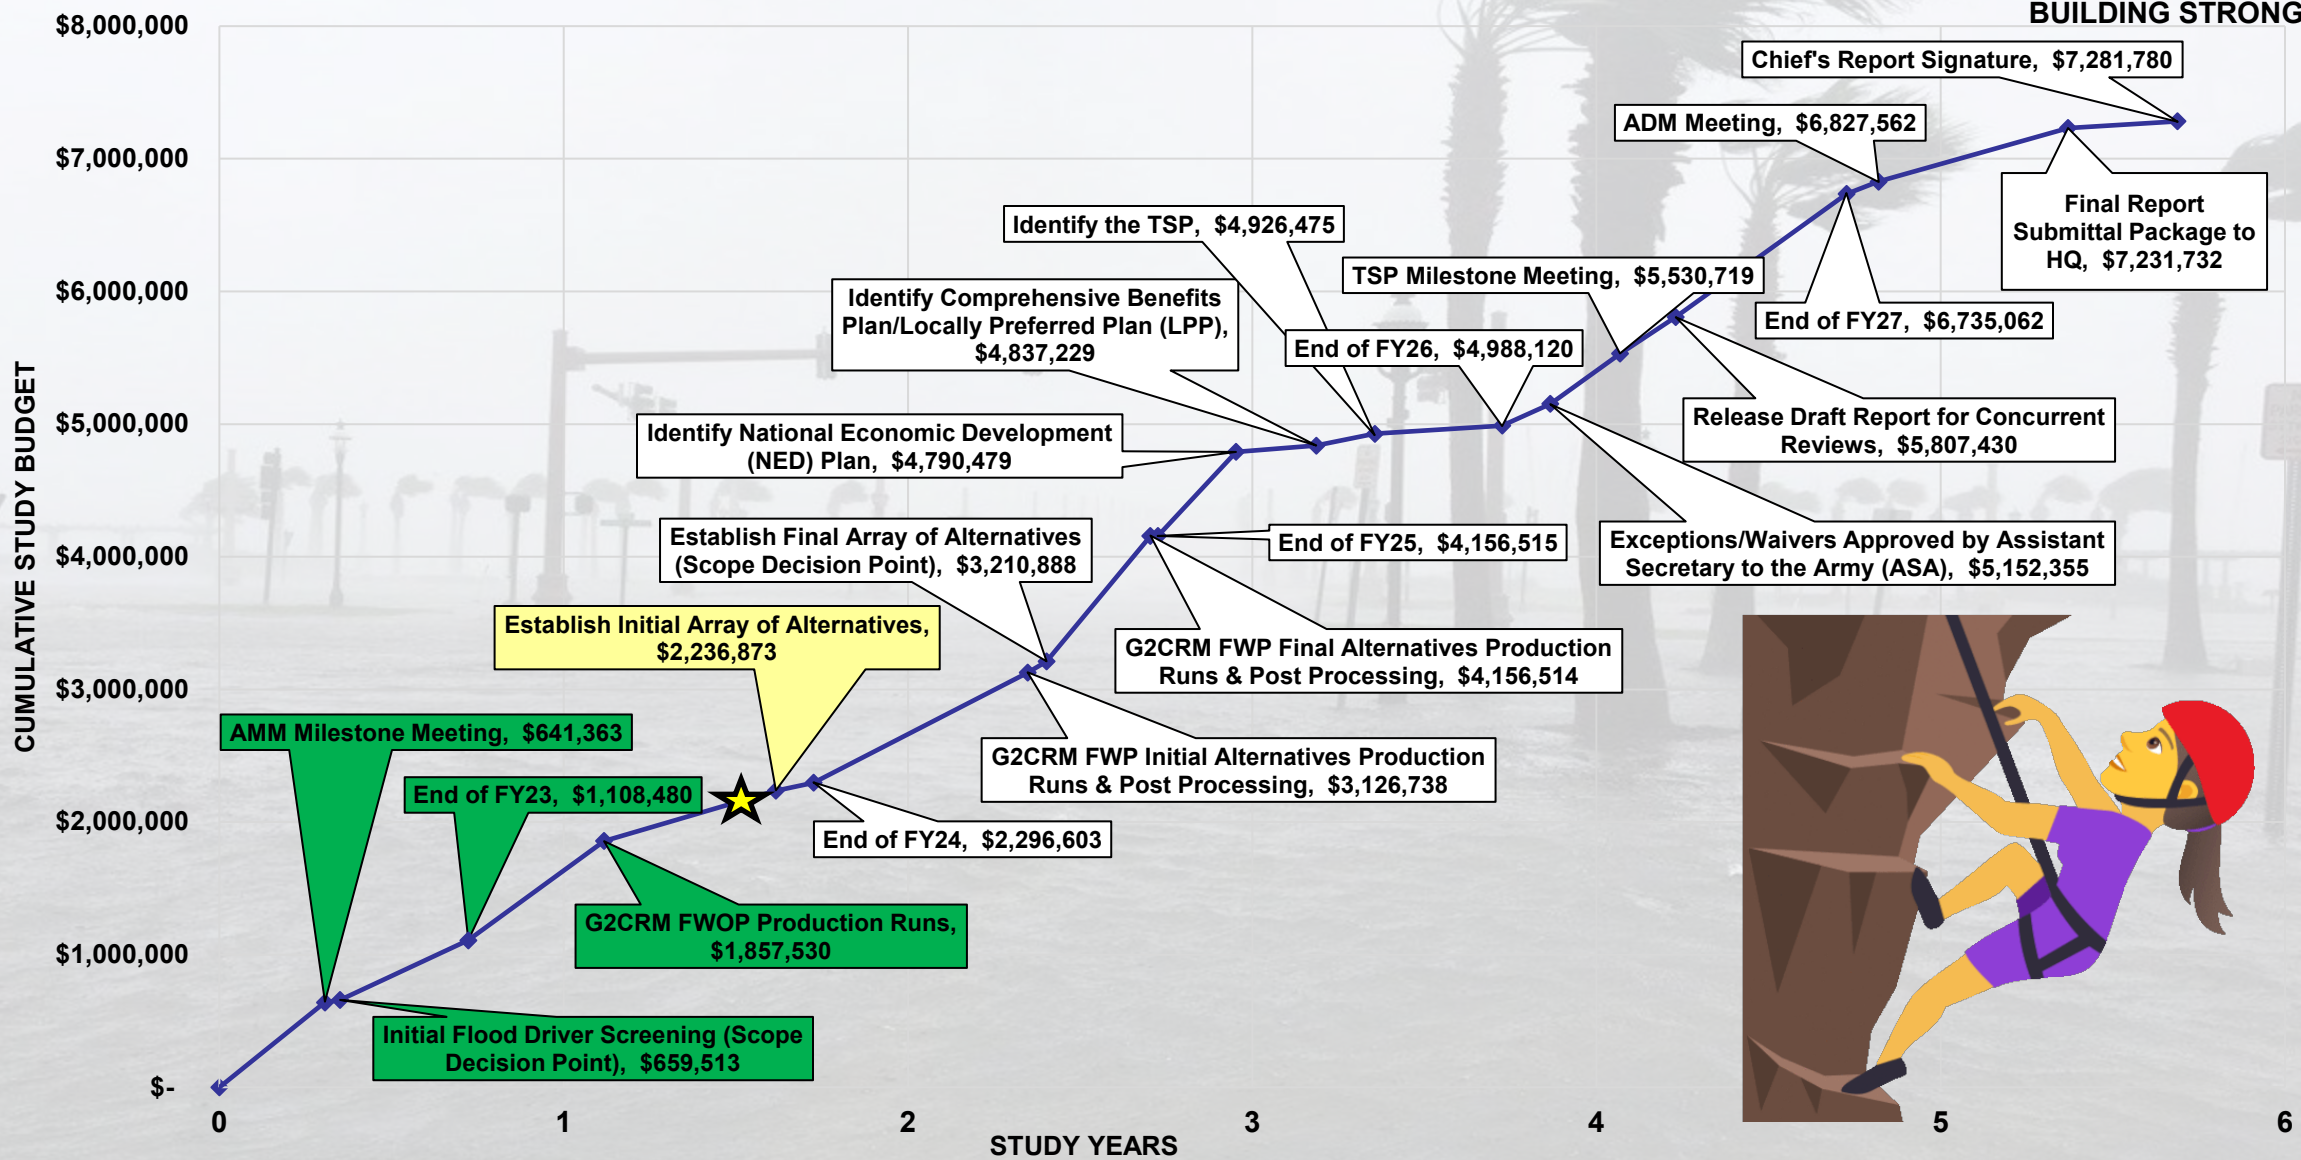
BUILDING STRONG

$8,000,000
$7,000,000
$6,000,000
$5,000,000
$4,000,000
$3,000,000
$2,000,000
$1,000,000
$-

CUMULATIVE STUDY BUDGET

Chief's Report Signature, $7,281,780
ADM Meeting, $6,827,562
Final Report Submittal Package to HQ, $7,231,732
Identify the TSP, $4,926,475
TSP Milestone Meeting, $5,530,719
Identify Comprehensive Benefits Plan/Locally Preferred Plan (LPP), $4,837,229
End of FY26, $4,988,120
End of FY27, $6,735,062
Identify National Economic Development (NED) Plan, $4,790,479
Release Draft Report for Concurrent Reviews, $5,807,430
Establish Final Array of Alternatives (Scope Decision Point), $3,210,888
End of FY25, $4,156,515
Exceptions/Waivers Approved by Assistant Secretary to the Army (ASA), $5,152,355
Establish Initial Array of Alternatives, $2,236,873
G2CRM FWP Final Alternatives Production Runs & Post Processing, $4,156,514
AMM Milestone Meeting, $641,363
G2CRM FWP Initial Alternatives Production Runs & Post Processing, $3,126,738
End of FY23, $1,108,480
End of FY24, $2,296,603
G2CRM FWOP Production Runs, $1,857,530
Initial Flood Driver Screening (Scope Decision Point), $659,513

0
1
2
3
4
5
6
STUDY YEARS